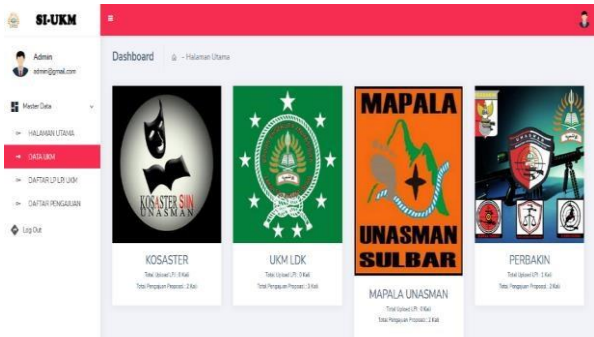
SI-UKM

Admin
admin@gmail.com

Master Data

HALAMAN UTAMA

DATA UKM

DAFTAR LPJ LPJ UKM

DAFTAR PENGAJUAN

Log Out

Dashboard - Halaman Utama

KOSASTER SIN UNASMAN

KOSASTER
Total Upload LPJ : 0 Kali
Total Pengajuan Proposal : 2 Kali

UKM LDK
Total Upload LPJ : 0 Kali
Total Pengajuan Proposal : 3 Kali

MAPALA
UNASMAN
SULBAR

MAPALA UNASMAN
Total Upload LPJ : 0 Kali
Total Pengajuan Proposal : 1 Kali

PERBAKIN
Total Upload LPJ : 1 Kali
Total Pengajuan Proposal : 2 Kali